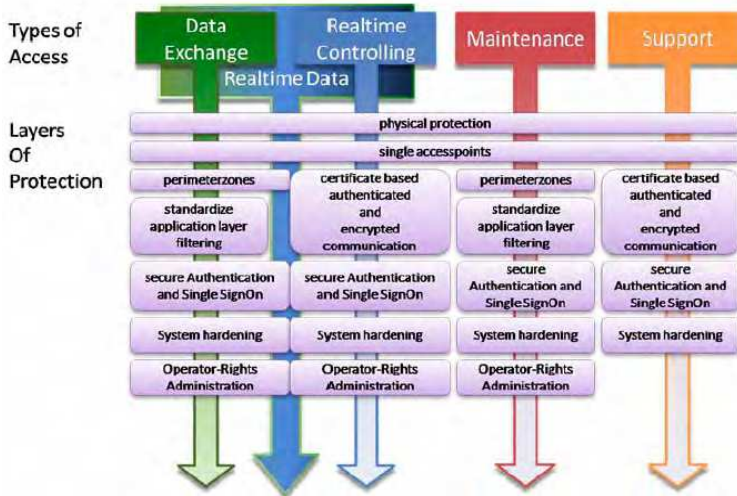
Types of Access

Data Exchange

Realtime Controlling

Realtime Data

Maintenance

Support

Layers Of Protection

physical protection

single accesspoints

| perimeterzones | certificate based authenticated and encrypted communication | perimeterzones | certificate based authenticated and encrypted communication |
|---|---|---|---|
| standardize application layer filtering | | standardize application layer filtering | |
| secure Authentication and Single SignOn | secure Authentication and Single SignOn | secure Authentication and Single SignOn | secure Authentication and Single SignOn |
| System hardening | System hardening | System hardening | System hardening |
| Operator-Rights Administration | Operator-Rights Administration | Operator-Rights Administration | |